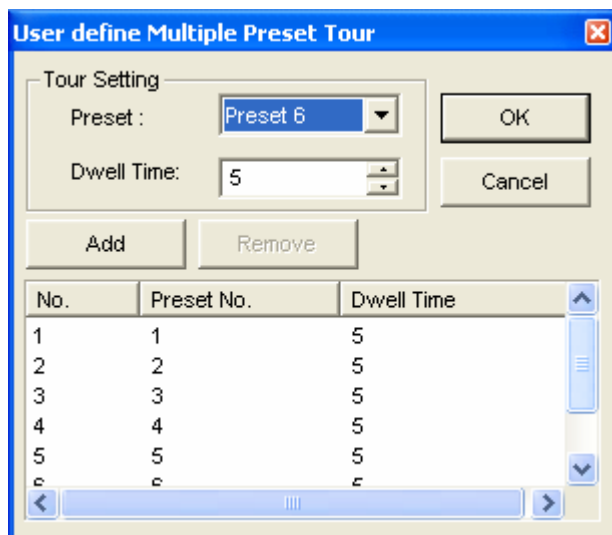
User define Multiple Preset Tour

Tour Setting

Preset : Preset 6

Dwell Time: 5

OK

Cancel

Add

Remove

| No. | Preset No. | Dwell Time |
|---|---|---|
| 1 | 1 | 5 |
| 2 | 2 | 5 |
| 3 | 3 | 5 |
| 4 | 4 | 5 |
| 5 | 5 | 5 |
| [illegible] | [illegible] | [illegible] |